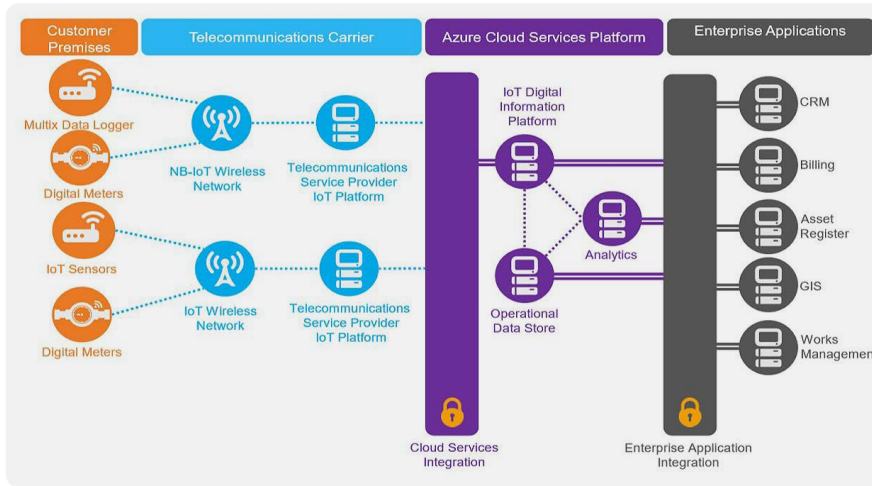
Customer Premises

Telecommunications Carrier

Azure Cloud Services Platform

Enterprise Applications

Multix Data Logger

Digital Meters

NB-IoT Wireless Network

Telecommunications Service Provider IoT Platform

IoT Sensors

Digital Meters

IoT Wireless Network

Telecommunications Service Provider IoT Platform

IoT Digital Information Platform

Analytics

Operational Data Store

Cloud Services Integration

CRM

Billing

Asset Register

GIS

Works Managemen

Enterprise Application Integration